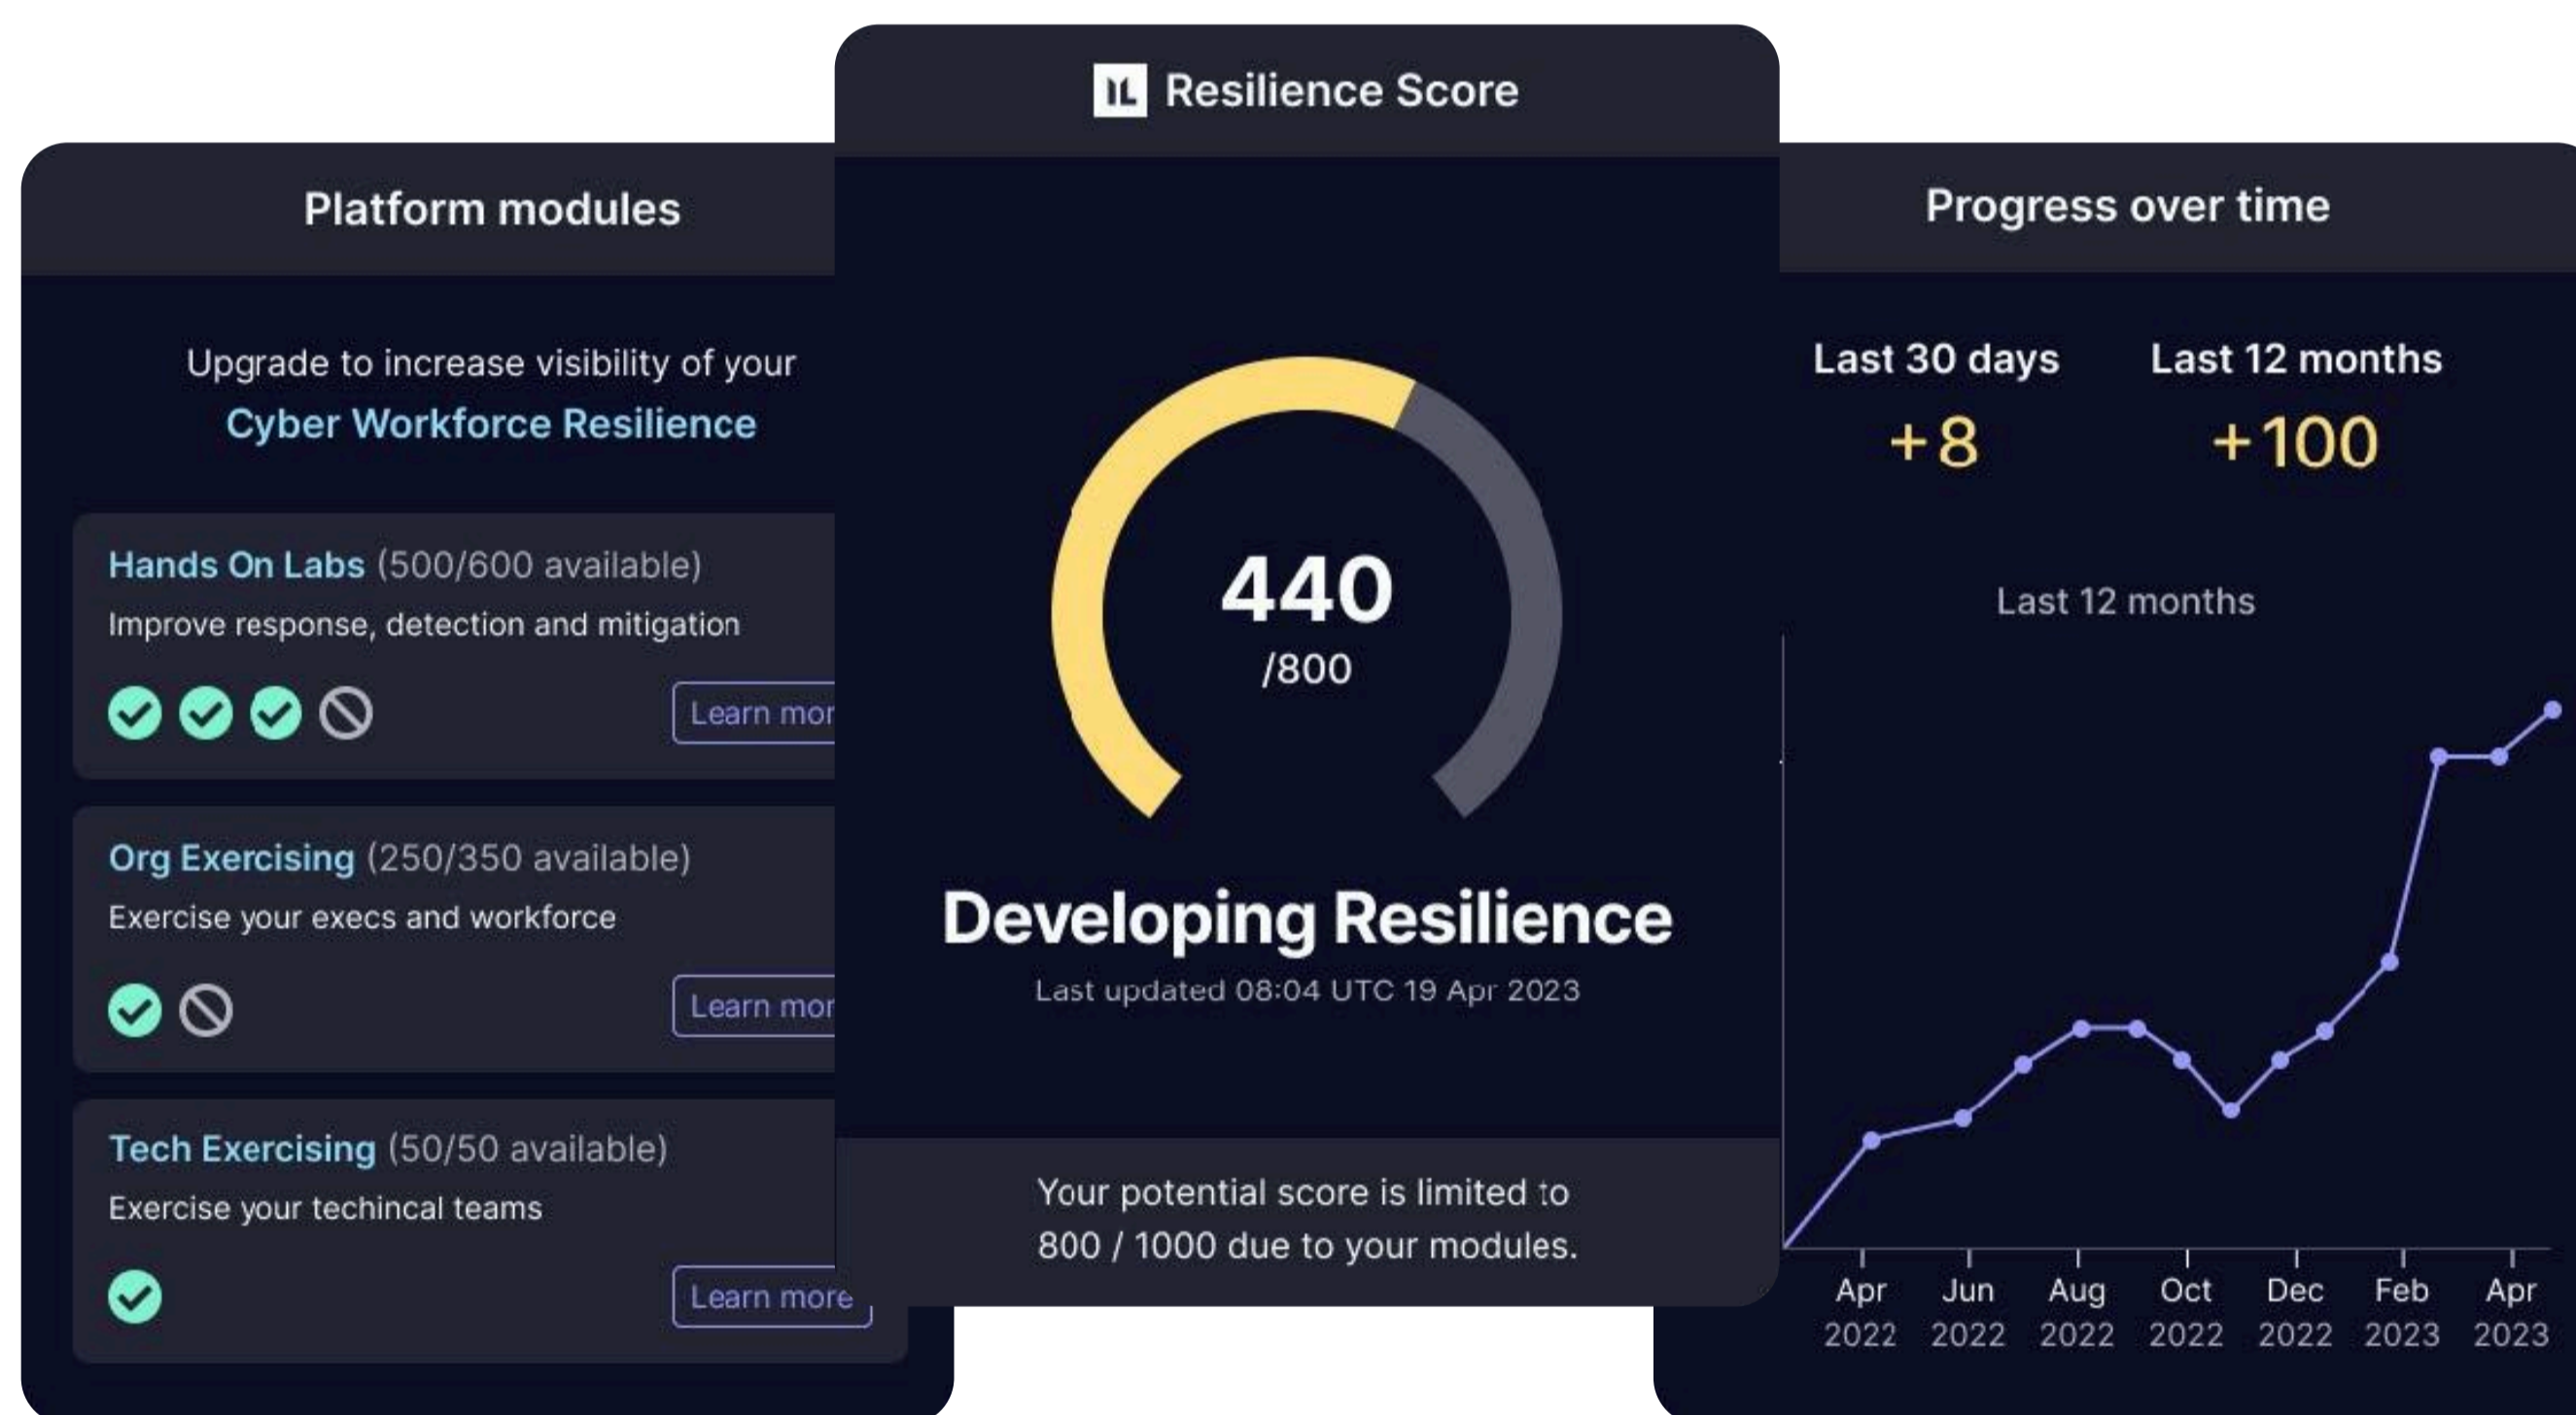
Platform modules

Upgrade to increase visibility of your
Cyber Workforce Resilience

Hands On Labs (500/600 available)
Improve response, detection and mitigation

Learn mor

Org Exercising (250/350 available)
Exercise your execs and workforce

Learn mor

Tech Exercising (50/50 available)
Exercise your techincal teams

Learn more

IL Resilience Score

440
/800

Developing Resilience
Last updated 08:04 UTC 19 Apr 2023

Your potential score is limited to 800 / 1000 due to your modules.

Progress over time

Last 30 days
+8

Last 12 months
+100

Last 12 months

Apr 2022
Jun 2022
Aug 2022
Oct 2022
Dec 2022
Feb 2023
Apr 2023